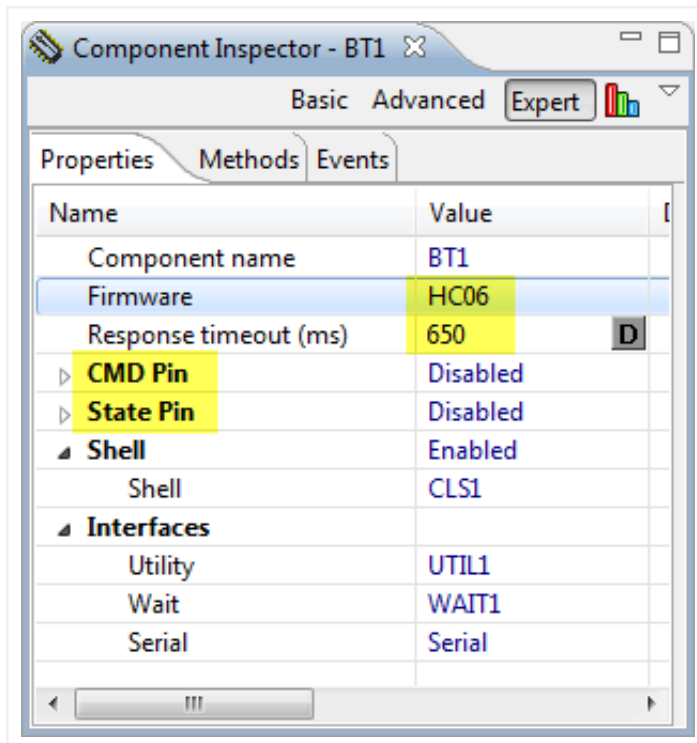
Component Inspector - BT1

Basic Advanced Expert

Properties Methods Events

| Name | Value |
|---|---|
| Component name | BT1 |
| Firmware | HC06 |
| Response timeout (ms) | 650 D |
| CMD Pin | Disabled |
| State Pin | Disabled |
| Shell | Enabled |
| Shell | CLS1 |
| Interfaces | |
| Utility | UTIL1 |
| Wait | WAIT1 |
| Serial | Serial |